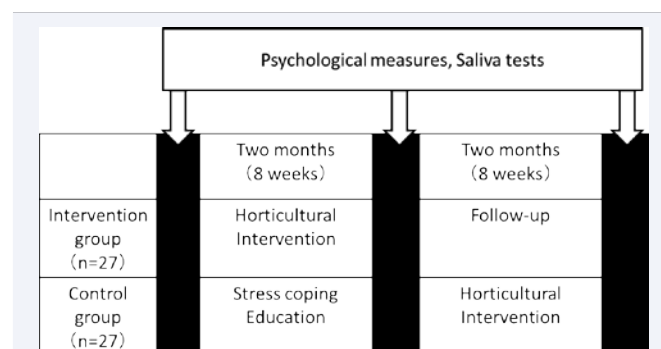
Psychological measures, Saliva tests

| | | | | |
|---|---|---|---|---|
| | | Two months (8 weeks) | | Two months (8 weeks) |
| Intervention group (n=27) | | Horticultural Intervention | | Follow-up |
| Control group (n=27) | | Stress coping Education | | Horticultural Intervention |